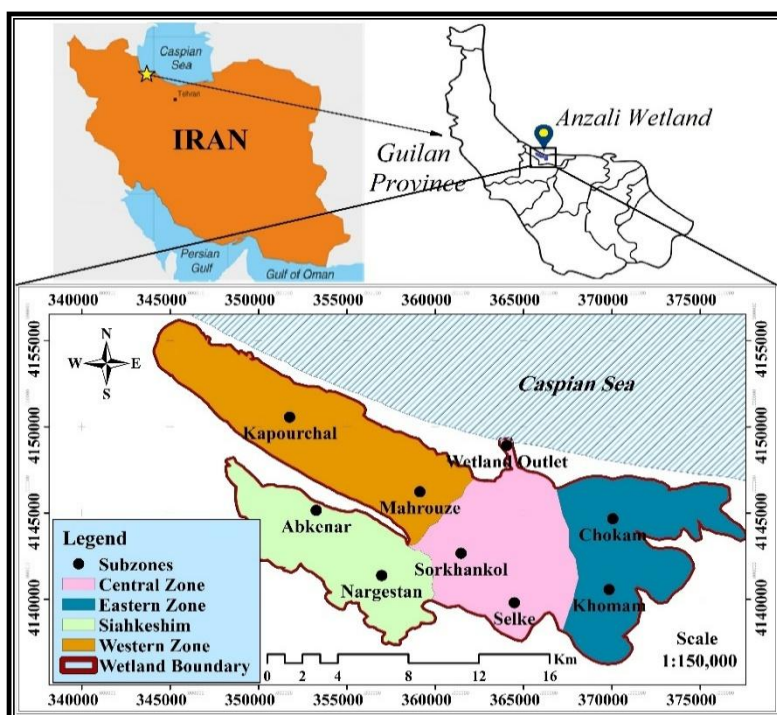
Caspian Sea
Tehran
IRAN
Persian Gulf
Gulf of Oman
Anzali Wetland
Guilan Province

340000 345000 350000 355000 360000 365000 370000 375000

4155000
4150000
4145000
4140000

N
W E
S

Caspian Sea
Kapourchal
Wetland Outlet
Mahrouze
Abkenar
Chokam
Sorkhankol
Nargestan
Selke
Khomam

Legend
● Subzones
Central Zone
Eastern Zone
Siahkeshim
Western Zone
Wetland Boundary

0 2 4 8 12 16 Km

Scale
1:150,000

340000 345000 350000 355000 360000 365000 370000 375000

4155000
4150000
4145000
4140000